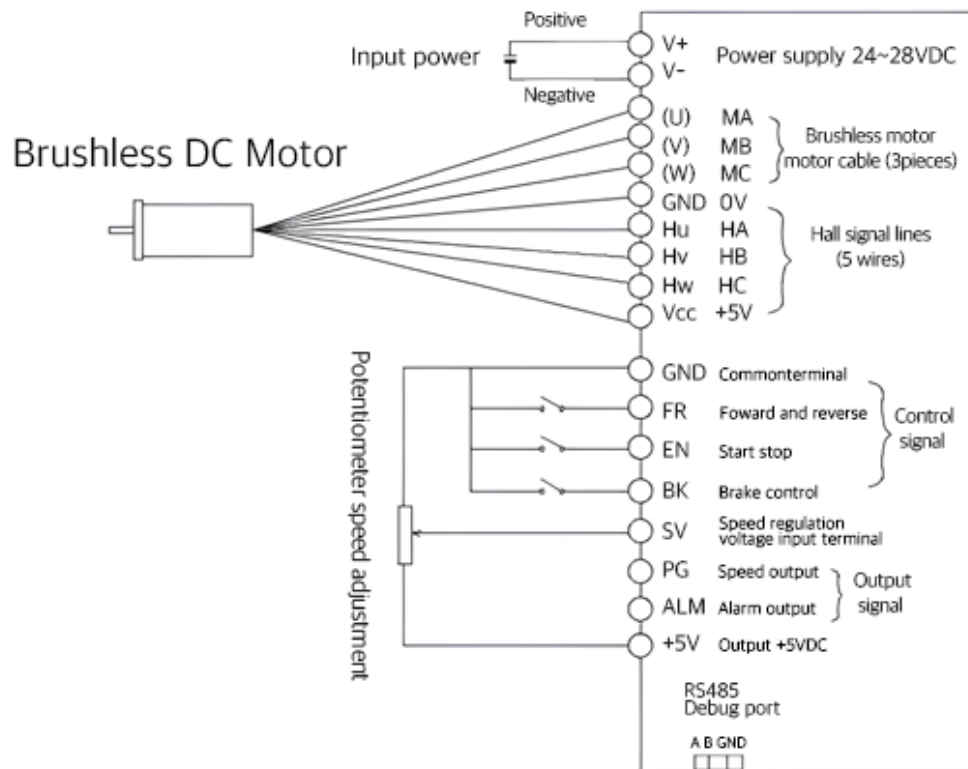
Positive

Input power

Negative

V+ Power supply 24~28VDC

V-

Brushless DC Motor

(U) MA

(V) MB

(W) MC

Brushless motor motor cable (3pieces)

GND 0V

Hu HA

Hv HB

Hw HC

Vcc +5V

Hall signal lines (5 wires)

Potentiometer speed adjustment

GND Commonterminal

FR Foward and reverse

EN Start stop

BK Brake control

Control signal

SV Speed regulation voltage input terminal

PG Speed output

ALM Alarm output

Output signal

+5V Output +5VDC

RS485 Debug port

A B GND